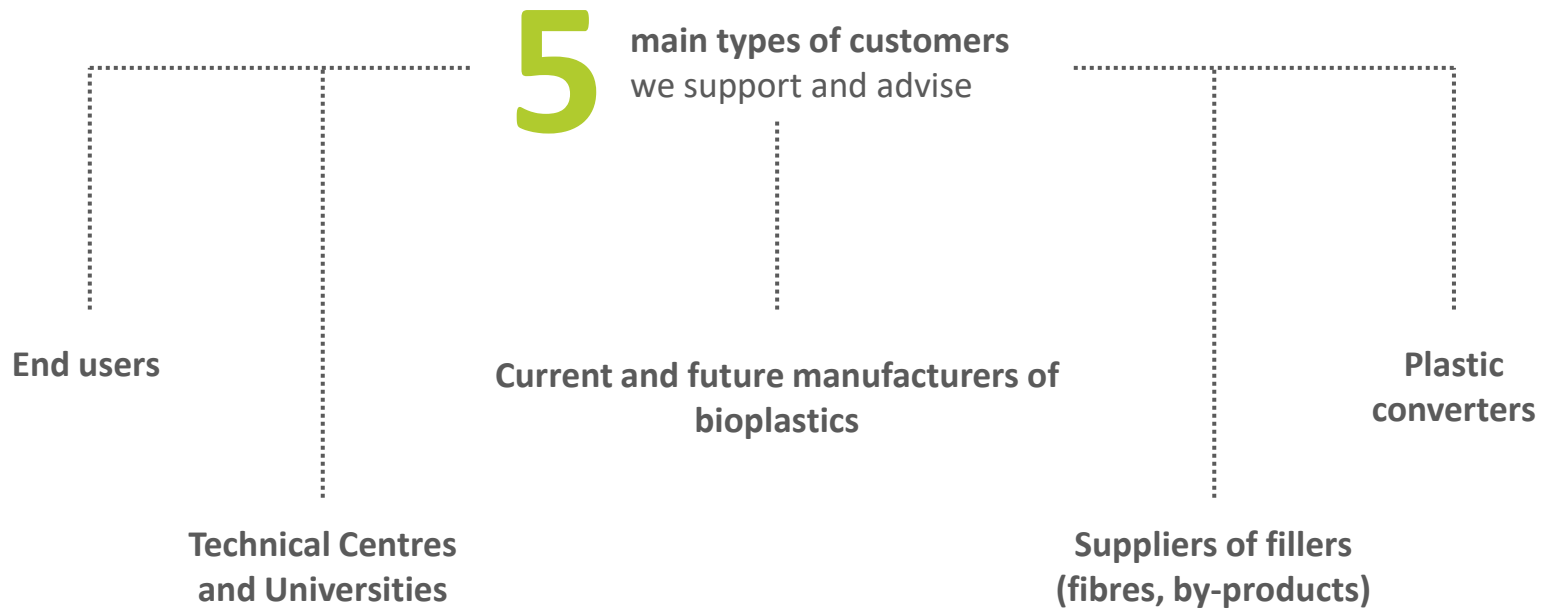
5 main types of customers we support and advise

End users

Technical Centres and Universities

Current and future manufacturers of bioplastics

Suppliers of fillers (fibres, by-products)

Plastic converters